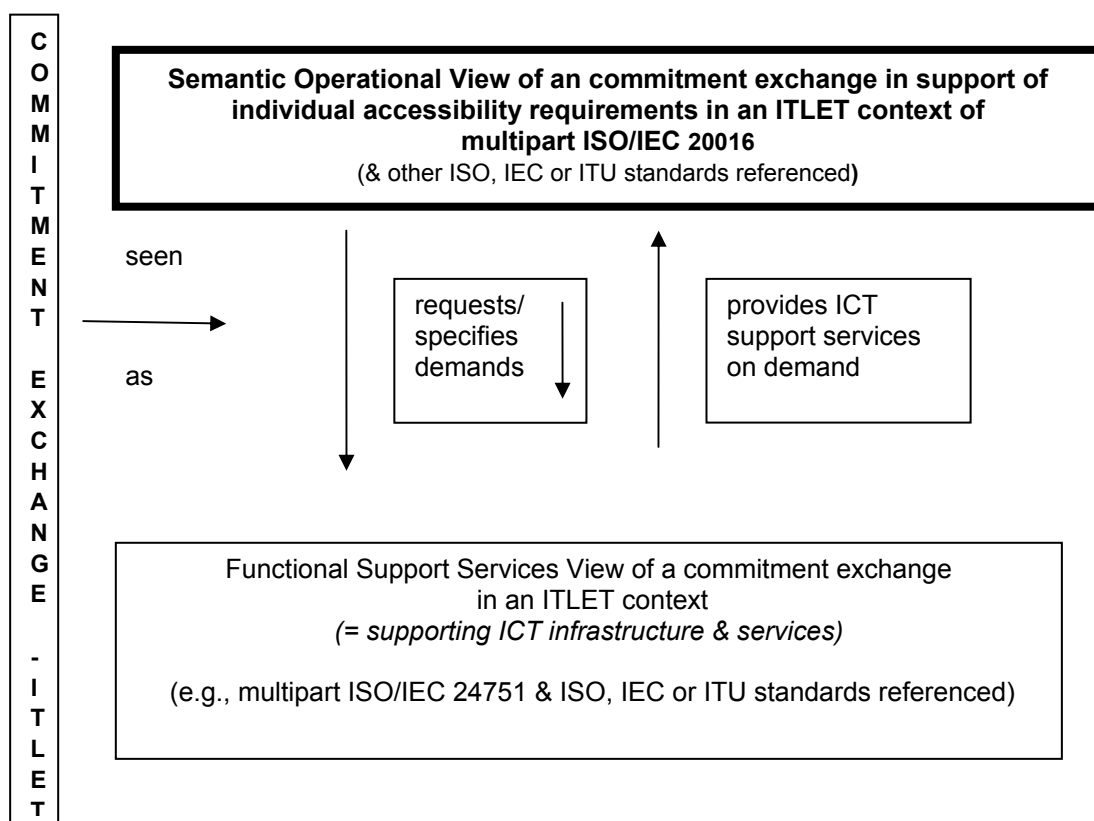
COMMITMENT EXCHANGE - ITLET

**Semantic Operational View of an commitment exchange in support of individual accessibility requirements in an ITLET context of multipart ISO/IEC 20016**
(& other ISO, IEC or ITU standards referenced)

seen

as

requests/ specifies demands

provides ICT support services on demand

Functional Support Services View of a commitment exchange in an ITLET context
*(= supporting ICT infrastructure & services)*

(e.g., multipart ISO/IEC 24751 & ISO, IEC or ITU standards referenced)